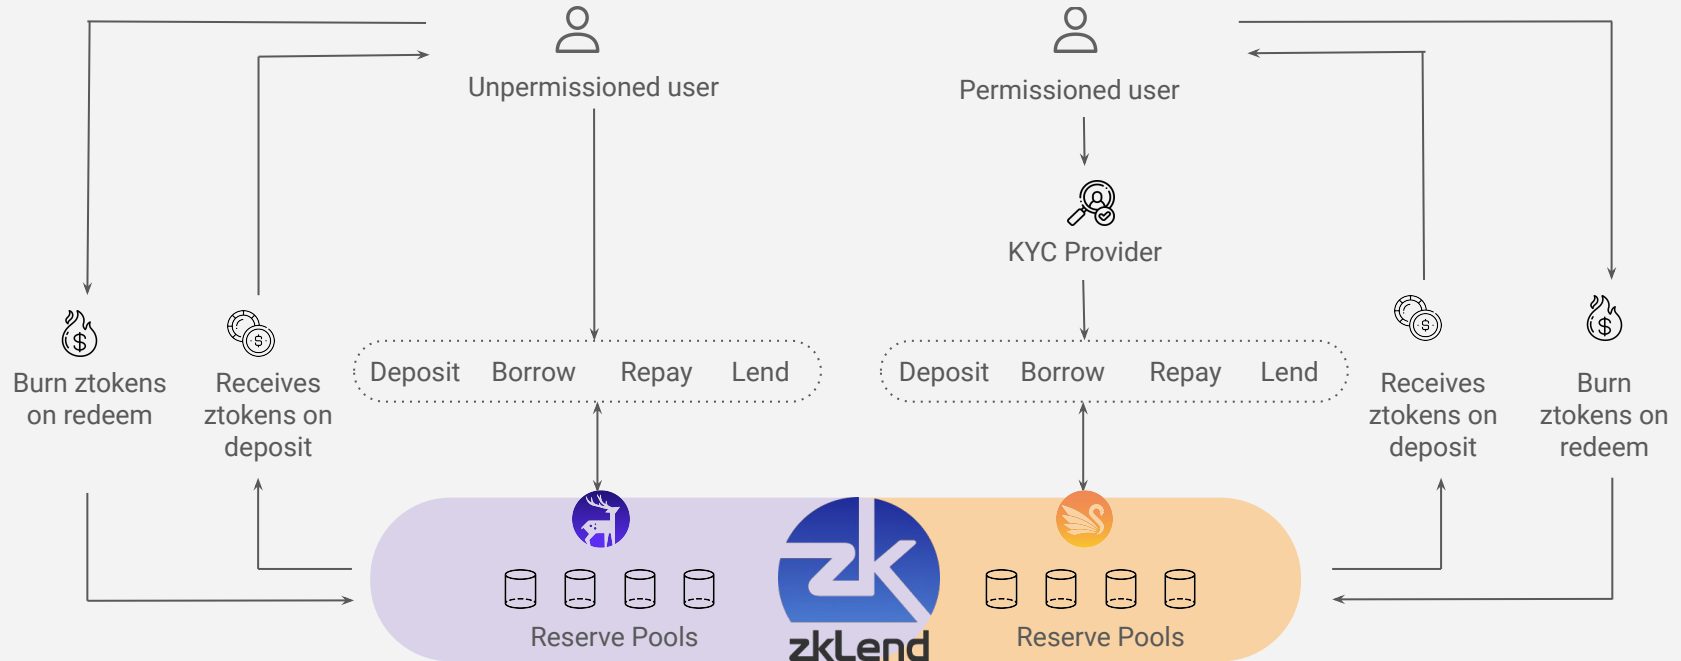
Unpermissioned user

Permissioned user

KYC Provider

Burn ztokens on redeem

Receives ztokens on deposit

Deposit Borrow Repay Lend

Deposit Borrow Repay Lend

Receives ztokens on deposit

Burn ztokens on redeem

Reserve Pools

zkLend

Reserve Pools